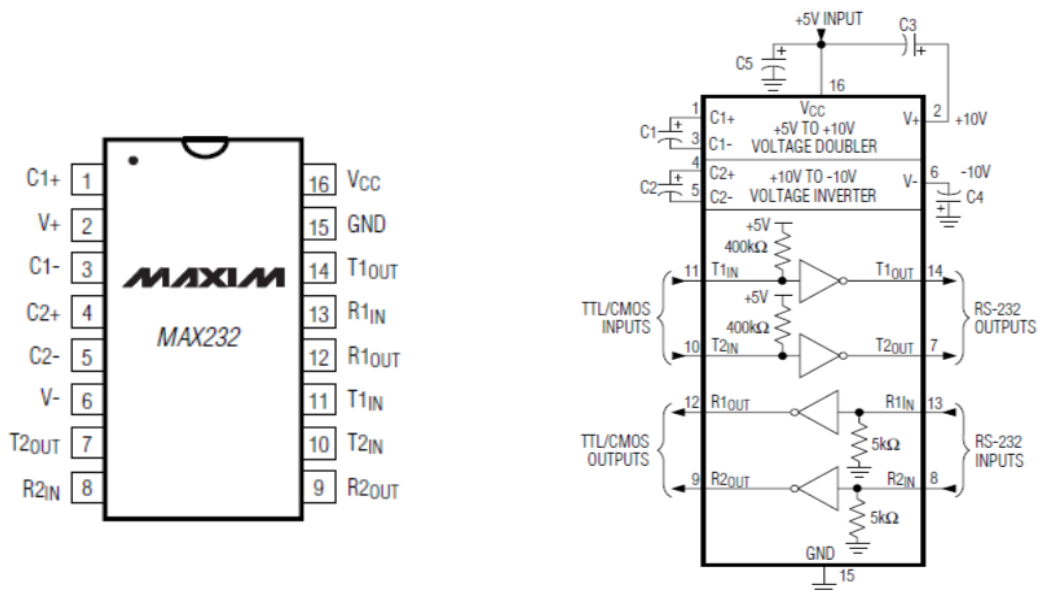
C1+ 1
V+ 2
C1- 3
C2+ 4
C2- 5
V- 6
T2$_{OUT}$ 7
R2$_{IN}$ 8

MAXIM
MAX232

16 V$_{CC}$
15 GND
14 T1$_{OUT}$
13 R1$_{IN}$
12 R1$_{OUT}$
11 T1$_{IN}$
10 T2$_{IN}$
9 R2$_{OUT}$

+5V INPUT
C3
C5
16
1 C1+
C1
3 C1-
V$_{CC}$
+5V TO +10V
VOLTAGE DOUBLER
V+ 2 +10V
4 C2+
C2
5 C2-
+10V TO -10V
VOLTAGE INVERTER
V- 6 -10V
C4
+5V
400kΩ
11 T1$_{IN}$
T1$_{OUT}$ 14
TTL/CMOS INPUTS
+5V
400kΩ
10 T2$_{IN}$
T2$_{OUT}$ 7
RS-232 OUTPUTS
12 R1$_{OUT}$
R1$_{IN}$ 13
TTL/CMOS OUTPUTS
5kΩ
RS-232 INPUTS
9 R2$_{OUT}$
R2$_{IN}$ 8
5kΩ
GND
15